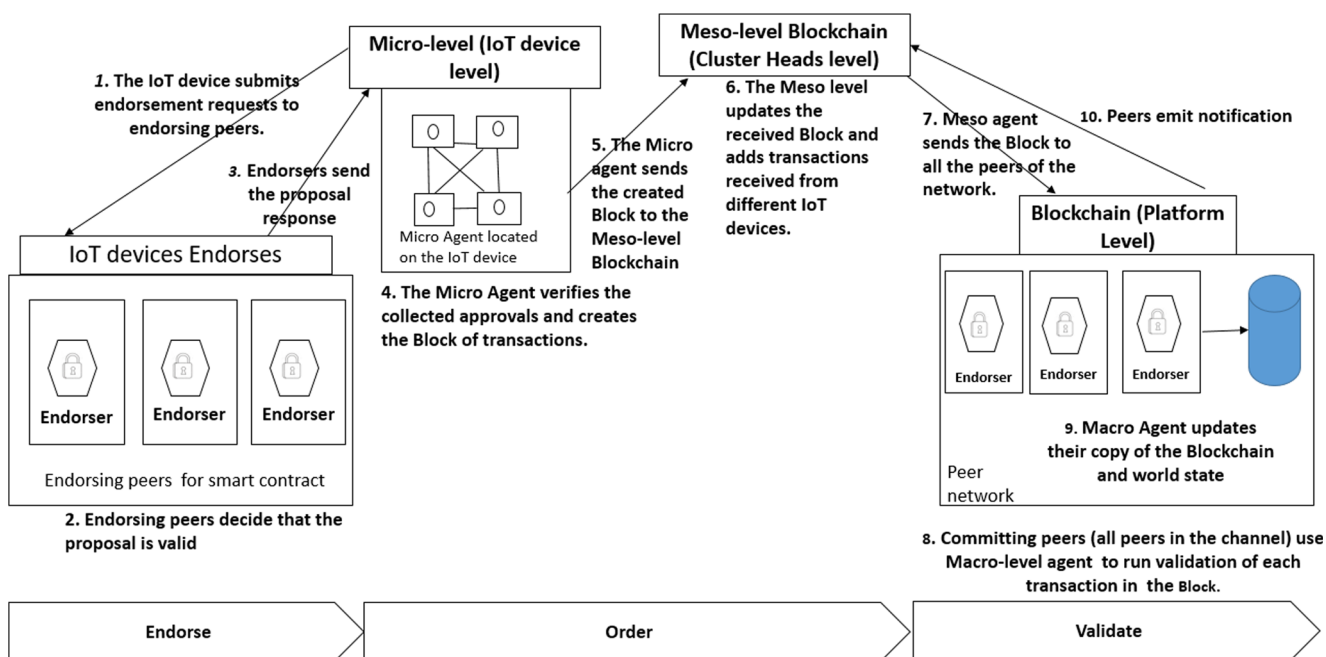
Micro-level (IoT device level)

Meso-level Blockchain (Cluster Heads level)

1. The IoT device submits endorsement requests to endorsing peers.

3. Endorsers send the proposal response

Micro Agent located on the IoT device

5. The Micro agent sends the created Block to the Meso-level Blockchain

6. The Meso level updates the received Block and adds transactions received from different IoT devices.

7. Meso agent sends the Block to all the peers of the network.

10. Peers emit notification

IoT devices Endorses

Endorser

Endorser

Endorser

Endorsing peers for smart contract

2. Endorsing peers decide that the proposal is valid

4. The Micro Agent verifies the collected approvals and creates the Block of transactions.

Blockchain (Platform Level)

Endorser

Endorser

Endorser

9. Macro Agent updates their copy of the Blockchain and world state

Peer network

8. Committing peers (all peers in the channel) use Macro-level agent to run validation of each transaction in the Block.

Endorse

Order

Validate